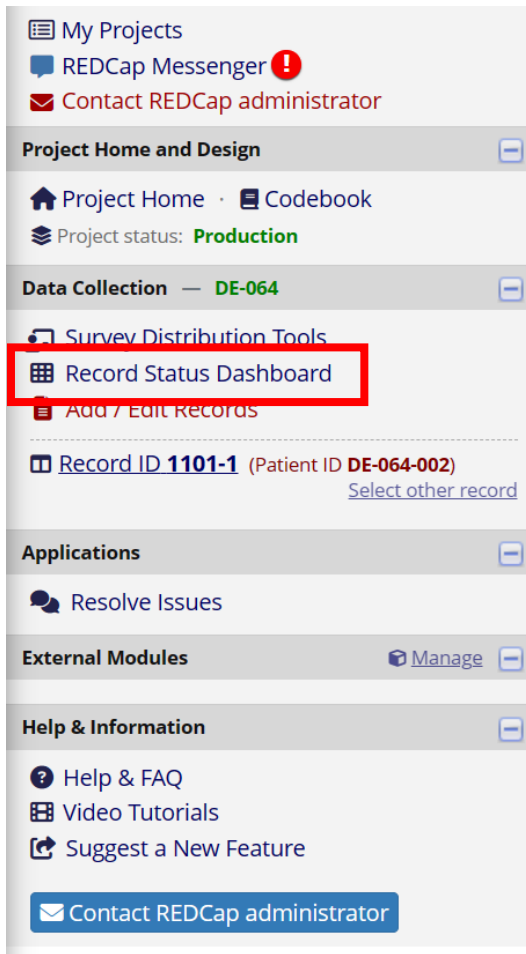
My Projects
REDCap Messenger !
Contact REDCap administrator

Project Home and Design

Project Home · Codebook
Project status: Production

Data Collection — DE-064

Survey Distribution Tools
Record Status Dashboard
Add / Edit Records

Record ID 1101-1 (Patient ID DE-064-002)
Select other record

Applications

Resolve Issues

External Modules Manage

Help & Information

Help & FAQ
Video Tutorials
Suggest a New Feature

Contact REDCap administrator